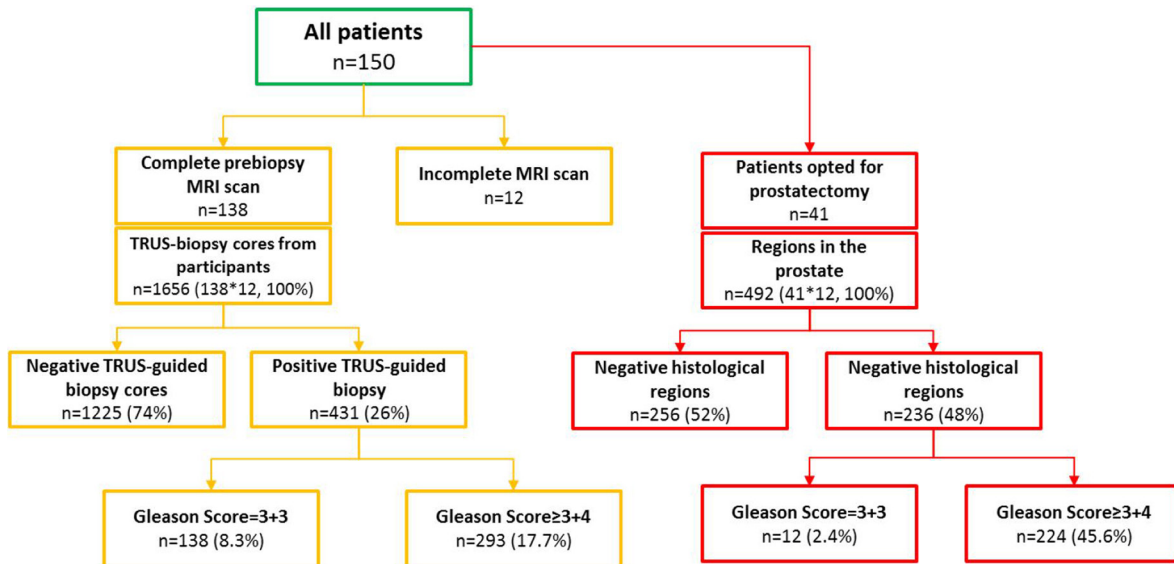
All patients
n=150

Complete prebiopsy MRI scan
n=138

Incomplete MRI scan
n=12

Patients opted for prostatectomy
n=41

TRUS-biopsy cores from participants
n=1656 (138*12, 100%)

Regions in the prostate
n=492 (41*12, 100%)

Negative TRUS-guided biopsy cores
n=1225 (74%)

Positive TRUS-guided biopsy
n=431 (26%)

Negative histological regions
n=256 (52%)

Negative histological regions
n=236 (48%)

Gleason Score=3+3
n=138 (8.3%)

Gleason Score≥3+4
n=293 (17.7%)

Gleason Score=3+3
n=12 (2.4%)

Gleason Score≥3+4
n=224 (45.6%)